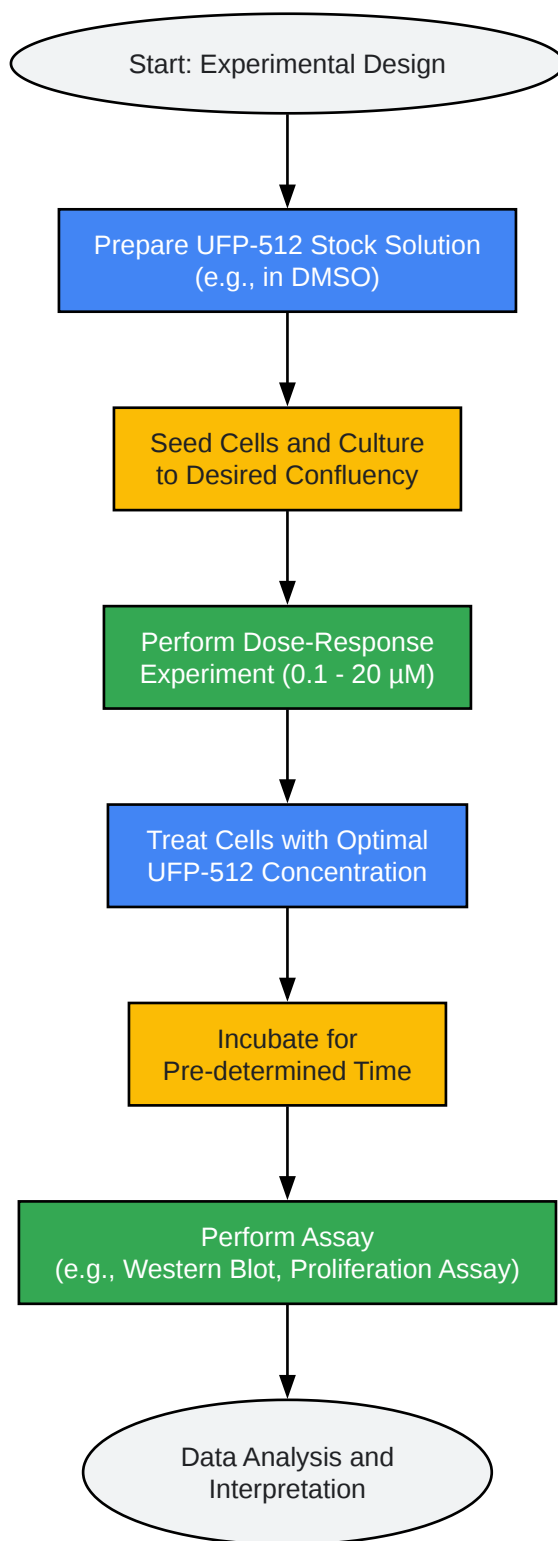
Start: Experimental Design

Prepare UFP-512 Stock Solution (e.g., in DMSO)

Seed Cells and Culture to Desired Confluency

Perform Dose-Response Experiment (0.1 - 20 µM)

Treat Cells with Optimal UFP-512 Concentration

Incubate for Pre-determined Time

Perform Assay (e.g., Western Blot, Proliferation Assay)

Data Analysis and Interpretation